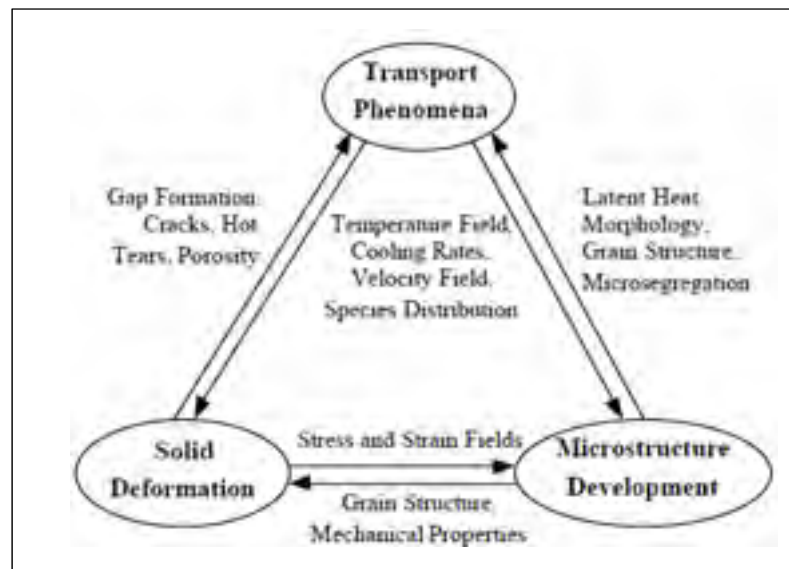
Transport Phenomena

Gap Formation, Cracks, Hot Tears, Porosity

Temperature Field, Cooling Rates, Velocity Field, Species Distribution

Latent Heat, Morphology, Grain Structure, Microsegregation

Solid Deformation

Stress and Strain Fields

Grain Structure, Mechanical Properties

Microstructure Development